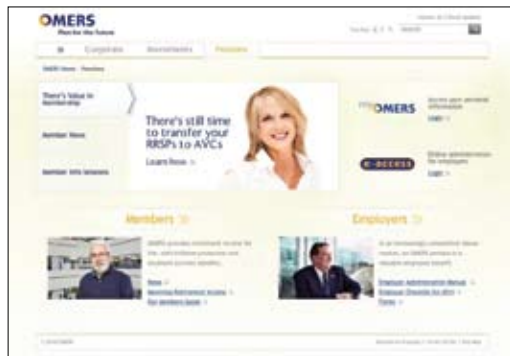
OMERS
Plan for the Future

Corporate
Investments
Pensions

There's Value in Membership

Member News

Member Info Sessions

There's still time to transfer your RRSPs to AVCs

Learn more

OMERS

Login

e-access

Login

Members

Employers

News

Login

Forms

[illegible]